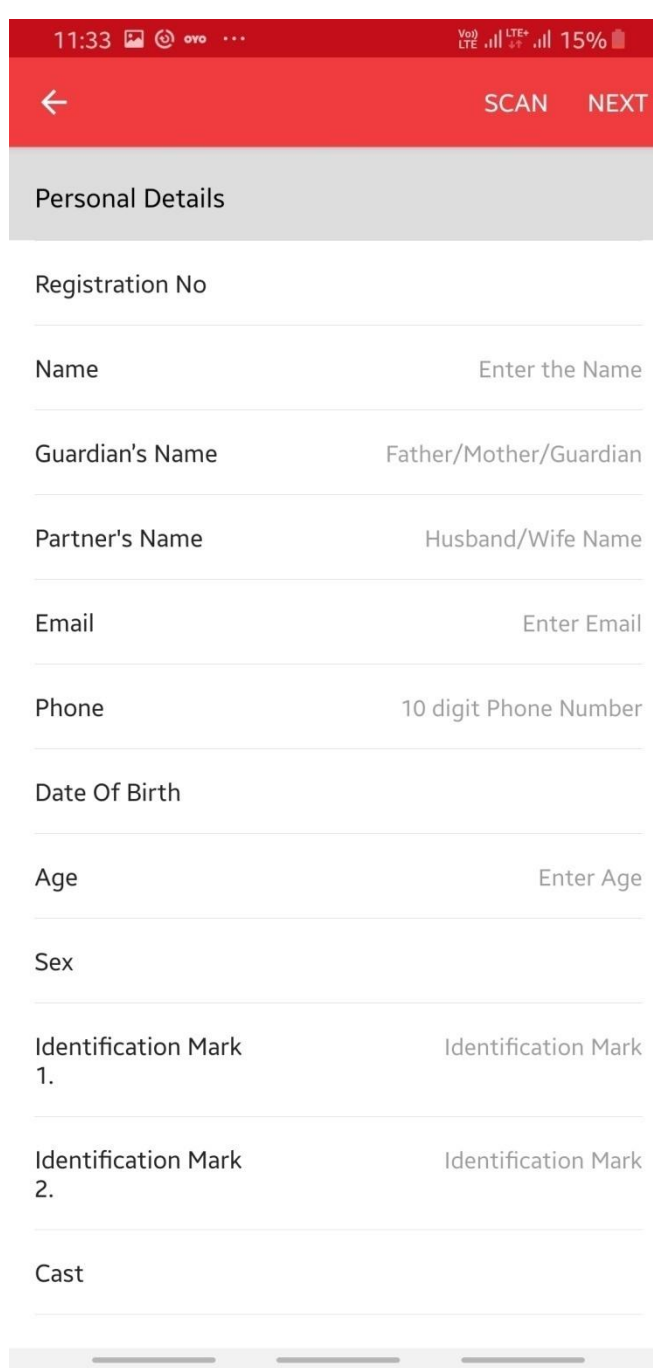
11:33 ovo ···
Vo) LTE LTE+ 15%

SCAN NEXT

Personal Details

Registration No

Name Enter the Name

Guardian's Name Father/Mother/Guardian

Partner's Name Husband/Wife Name

Email Enter Email

Phone 10 digit Phone Number

Date Of Birth

Age Enter Age

Sex

Identification Mark 1. Identification Mark

Identification Mark 2. Identification Mark

Cast